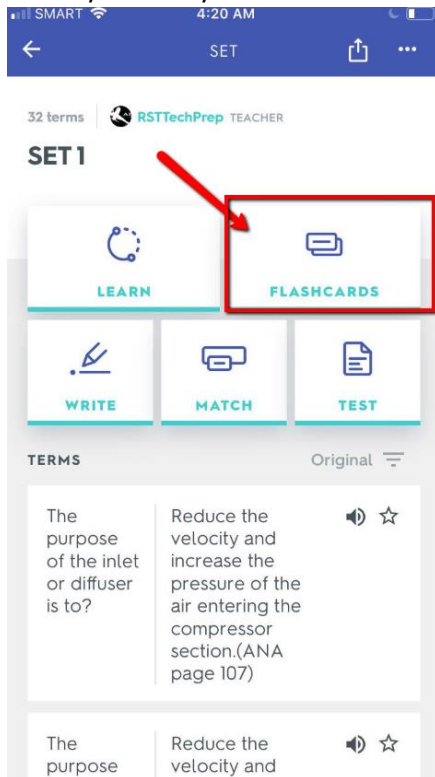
SMART 4:20 AM

SET

32 terms RSTTechPrep TEACHER

SET 1

LEARN

FLASHCARDS

WRITE

MATCH

TEST

TERMS

Original

The purpose of the inlet or diffuser is to?

Reduce the velocity and increase the pressure of the air entering the compressor section.(ANA page 107)

The purpose

Reduce the velocity and